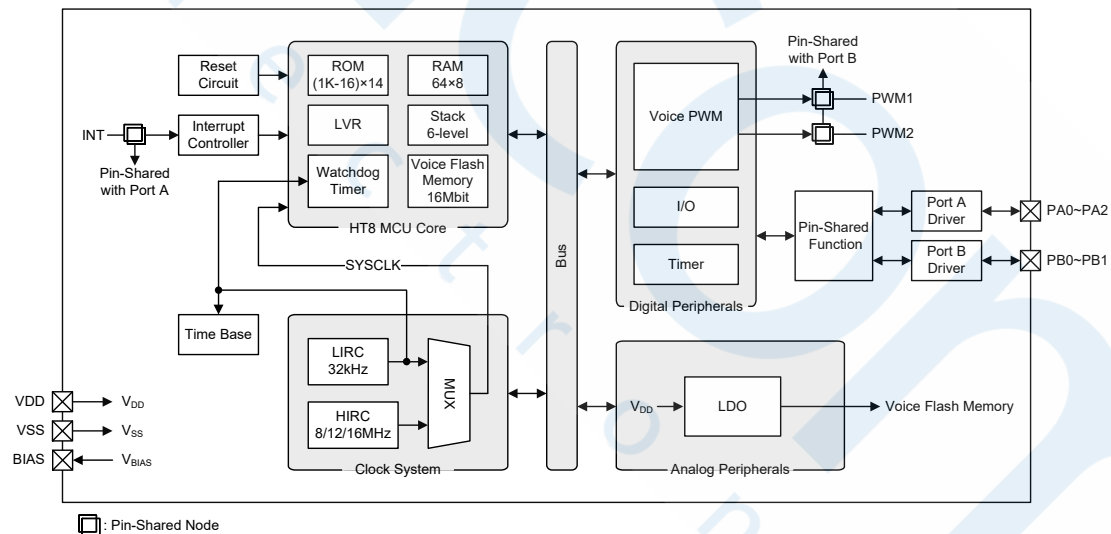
Reset Circuit

INT

Interrupt Controller

Pin-Shared with Port A

ROM (1K-16)×14

RAM 64×8

LVR

Stack 6-level

Watchdog Timer

Voice Flash Memory 16Mbit

HT8 MCU Core

Bus

Voice PWM

Pin-Shared with Port B

PWM1

PWM2

I/O

Timer

Digital Peripherals

Pin-Shared Function

Port A Driver

Port B Driver

PA0~PA2

PB0~PB1

SYSCLK

Time Base

LIRC 32kHz

HIRC 8/12/16MHz

MUX

Clock System

$V_{DD}$

LDO

Voice Flash Memory

Analog Peripherals

VDD

$V_{DD}$

VSS

$V_{SS}$

BIAS

$V_{BIAS}$

: Pin-Shared Node